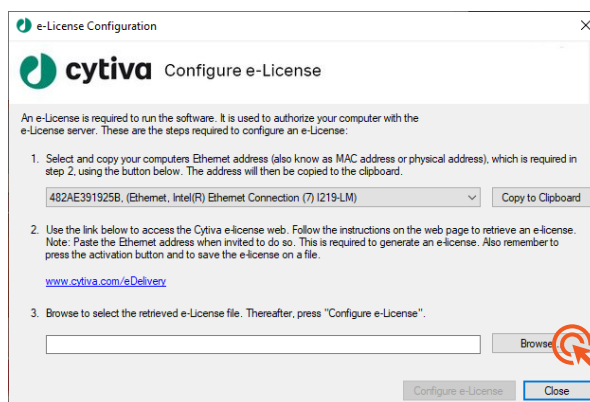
e-License Configuration

cytiva Configure e-License

An e-License is required to run the software. It is used to authorize your computer with the e-License server. These are the steps required to configure an e-License:

1. Select and copy your computers Ethernet address (also know as MAC address or physical address), which is required in step 2, using the button below. The address will then be copied to the clipboard.

482AE391925B, (Ethernet, Intel(R) Ethernet Connection (7) I219-LM)

Copy to Clipboard

2. Use the link below to access the Cytiva e-license web. Follow the instructions on the web page to retrieve an e-license. Note: Paste the Ethernet address when invited to do so. This is required to generate an e-license. Also remember to press the activation button and to save the e-license on a file.

www.cytiva.com/eDelivery

3. Browse to select the retrieved e-License file. Thereafter, press "Configure e-License".

Browse...

Configure e-License

Close